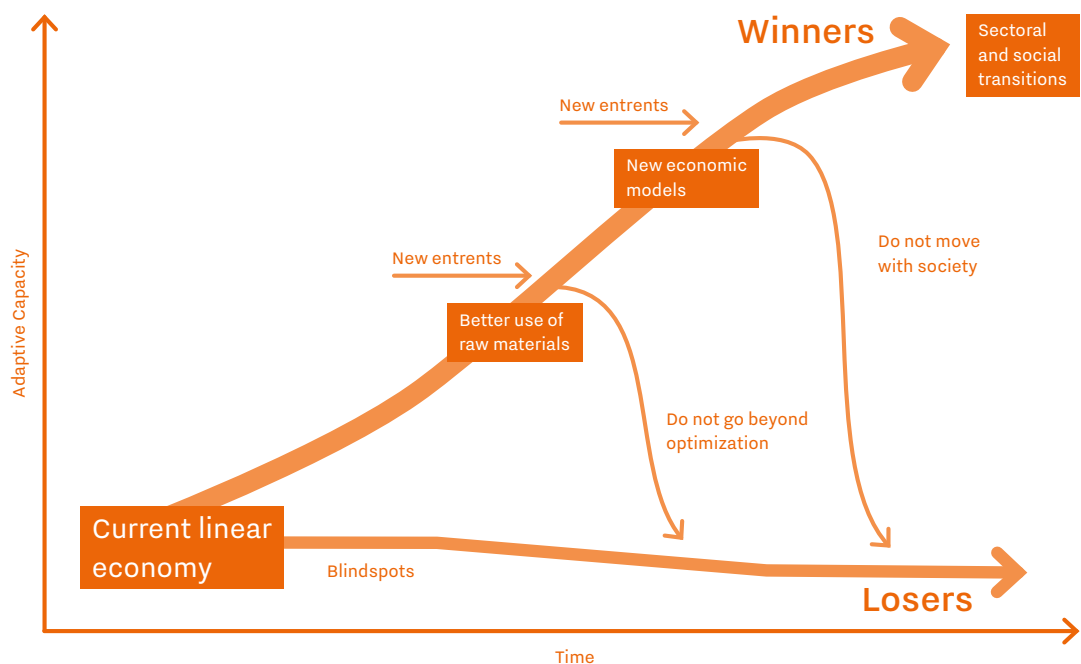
Winners

Sectoral and social transitions

New entrents

New economic models

Do not move with society

New entrents

Better use of raw materials

Do not go beyond optimization

Adaptive Capacity

Current linear economy

Blindspots

Losers

Time